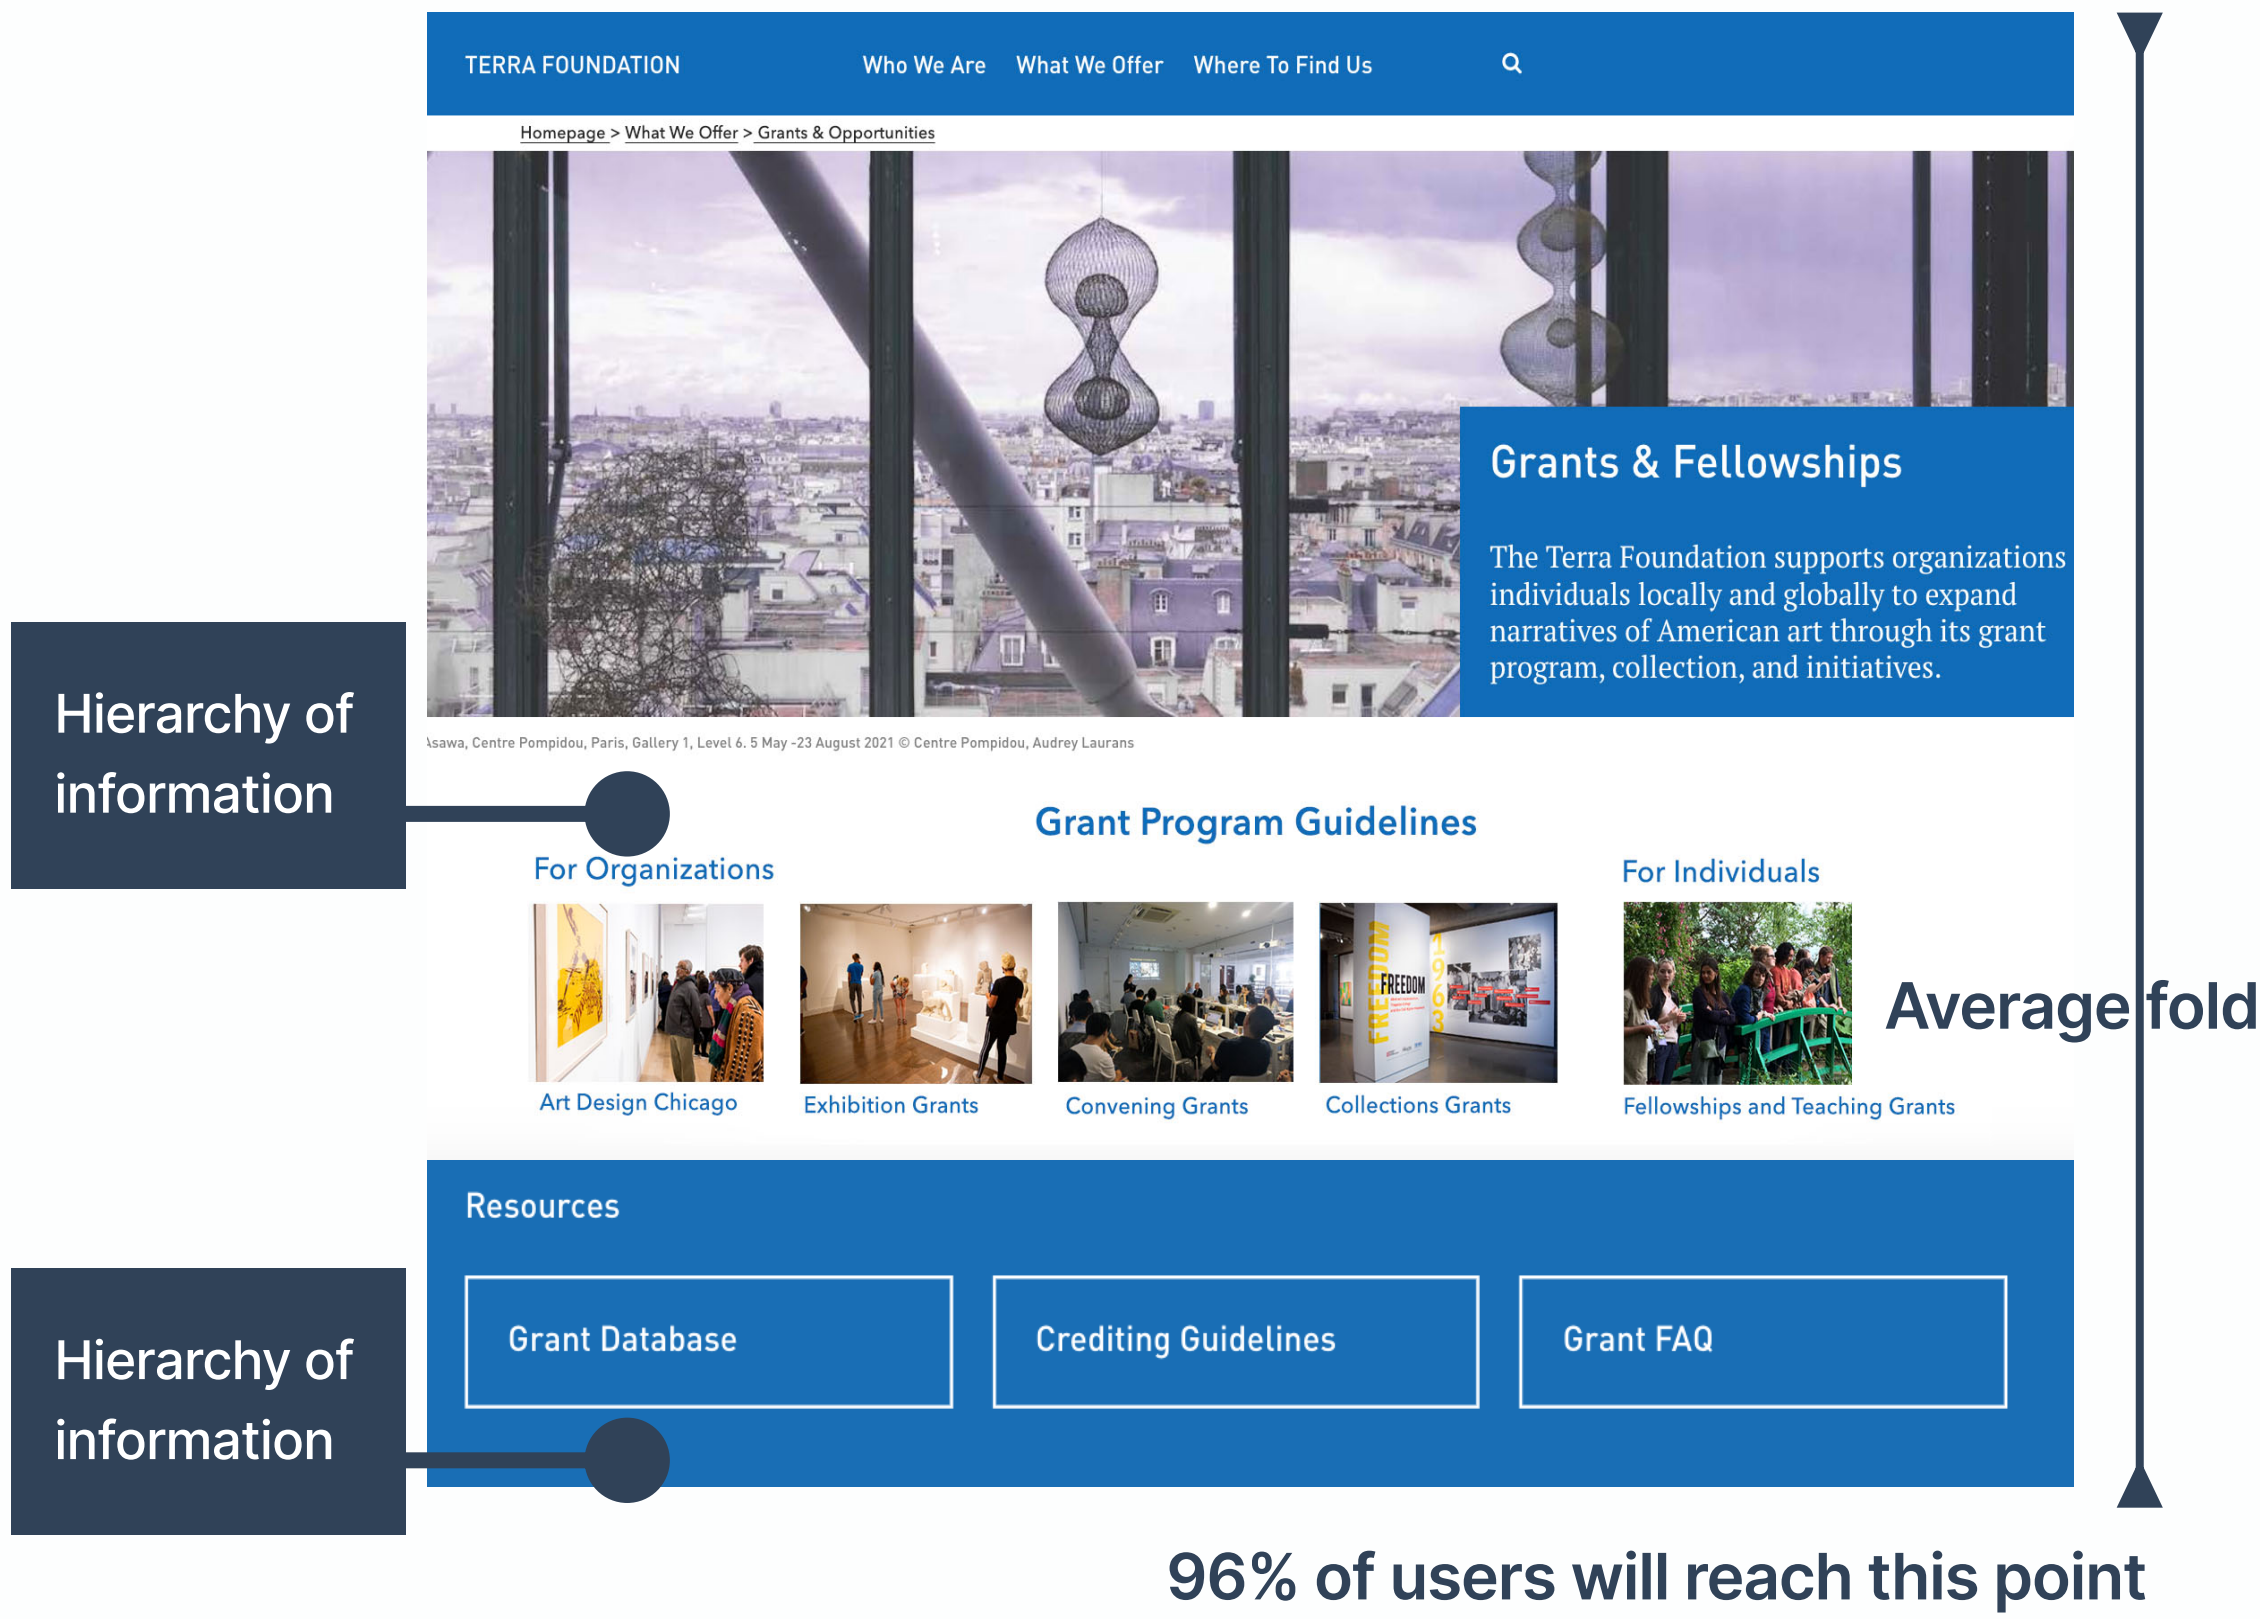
TERRA FOUNDATION Who We Are What We Offer Where To Find Us

Homepage > What We Offer > Grants & Opportunities

Grants & Fellowships

The Terra Foundation supports organizations individuals locally and globally to expand narratives of American art through its grant program, collection, and initiatives.

\sawa, Centre Pompidou, Paris, Gallery 1, Level 6. 5 May -23 August 2021 © Centre Pompidou, Audrey Laurans

Hierarchy of information

Grant Program Guidelines

For Organizations

For Individuals

Art Design Chicago

Exhibition Grants

Convening Grants

FREEDOM

Collections Grants

Fellowships and Teaching Grants

Average fold

Resources

Grant Database

Crediting Guidelines

Grant FAQ

Hierarchy of information

96% of users will reach this point